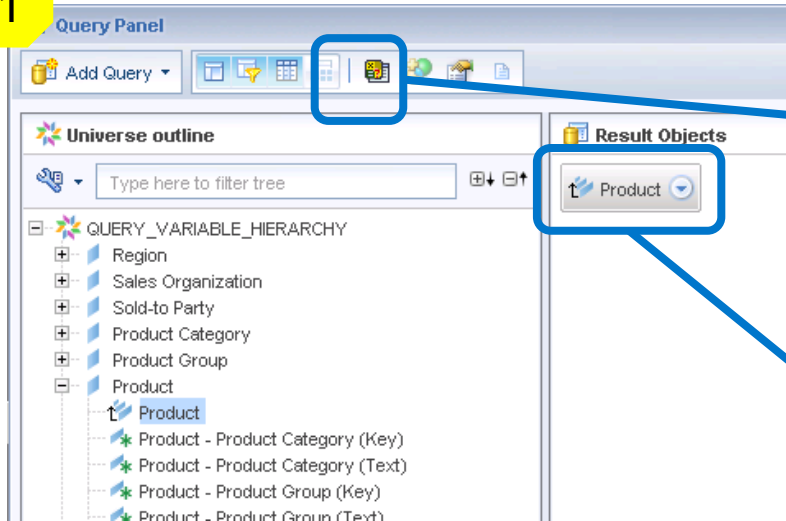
1

Query Panel

Add Query

Universe outline

Type here to filter tree

QUERY_VARIABLE_HIERARCHY
Region
Sales Organization
Sold-to Party
Product Category
Product Group
Product
Product
Product - Product Category (Key)
Product - Product Category (Text)
Product - Product Group (Key)
Product - Product Group (Text)

Result Objects

Product